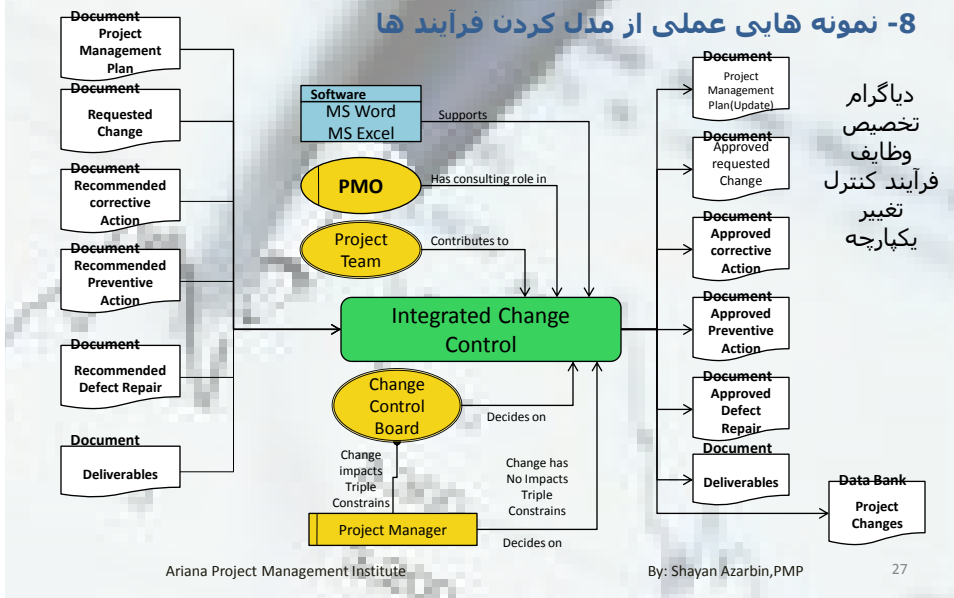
-8 نمونه هایی عملی از مدل کردن فرآیند ها

Document
Project Management Plan

Document
Requested Change

Document
Recommended corrective Action

Document
Recommended Preventive Action

Document
Recommended Defect Repair

Document
Deliverables

Software
MS Word
MS Excel

Supports

PMO

Has consulting role in

Project Team

Contributes to

Integrated Change Control

Change Control Board

Decides on

Change impacts Triple Constrains

Change has No Impacts Triple Constrains

Project Manager

Decides on

Document
Project Management Plan(Update)

Document
Approved requested Change

Document
Approved corrective Action

Document
Approved Preventive Action

Document
Approved Defect Repair

Document
Deliverables

Data Bank
Project Changes

دیاگرام تخصیص وظایف فرآیند کنترل تغییر یکپارچه

Ariana Project Management Institute

By: Shayan Azarbin,PMP

27